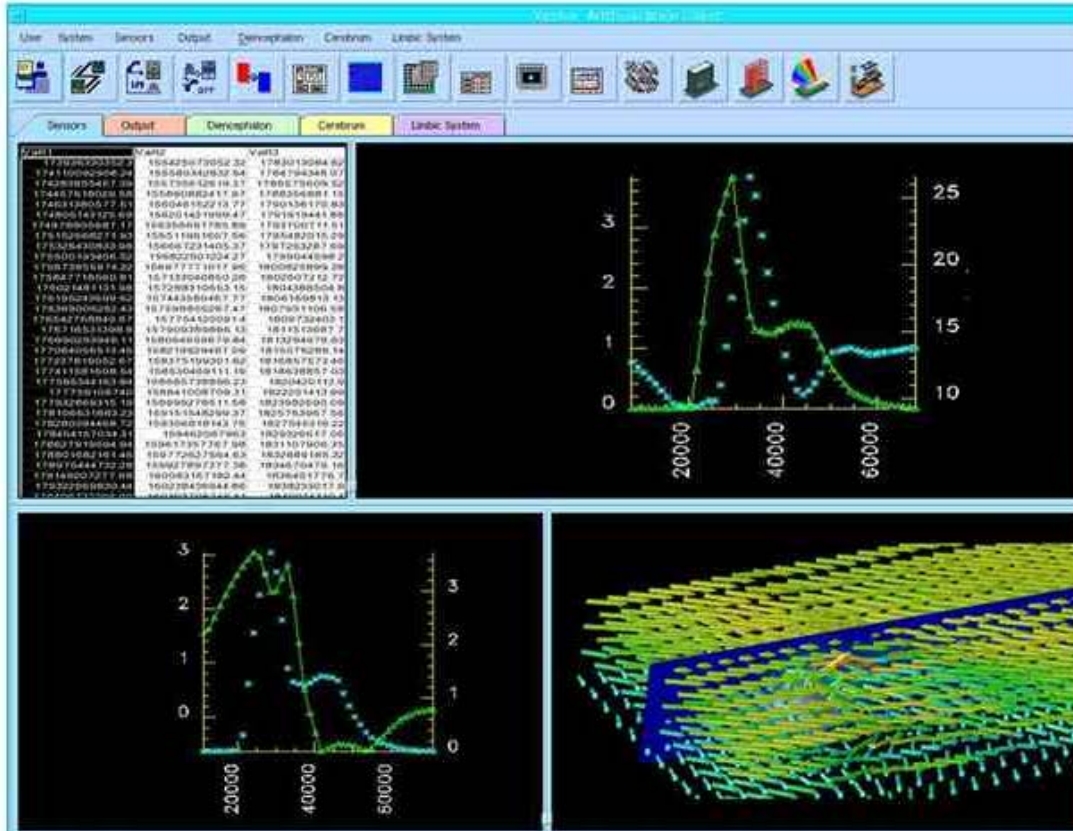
Vesta: Anthropomorphic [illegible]

User System Sensors Output Diencephalon Cerebrum Limbic System

Sensors Output Diencephalon Cerebrum Limbic System

| Var1 | Var2 | Var3 |
|---|---|---|
| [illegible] | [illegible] | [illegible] |

3
2
1
0
20000
40000
60000
25
20
15
10

3
2
1
0
20000
40000
60000
3
2
1
0